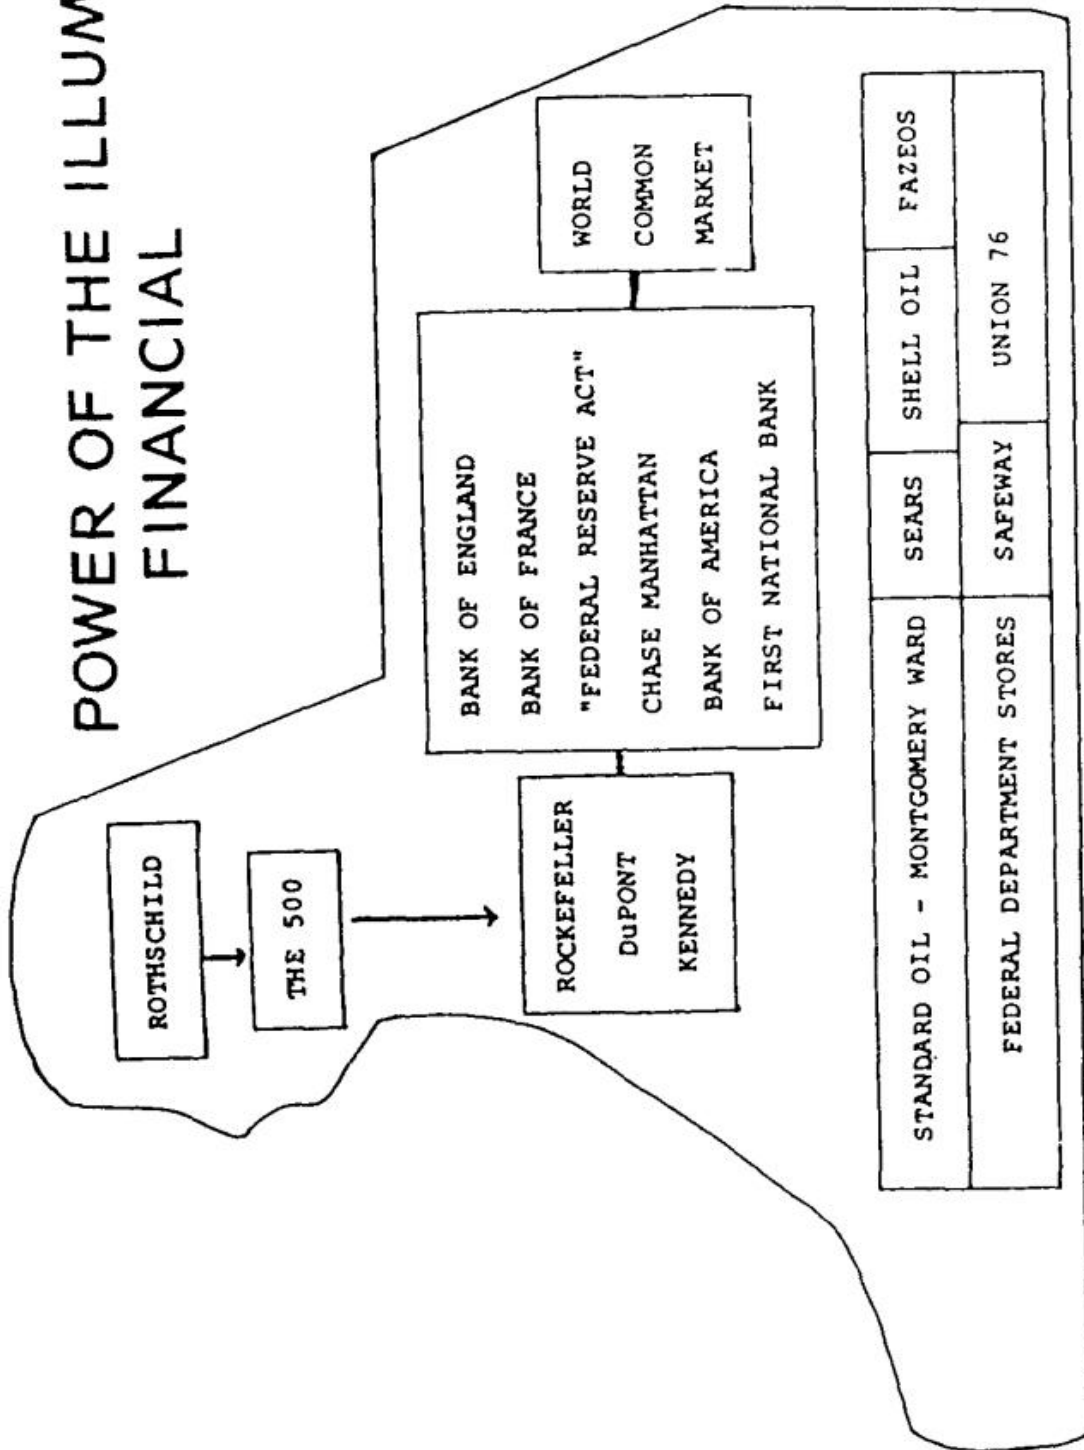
POWER OF THE ILLUM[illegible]
FINANCIAL

ROTHSCHILD

THE 500

ROCKEFELLER
DuPONT
KENNEDY

BANK OF ENGLAND
BANK OF FRANCE
"FEDERAL RESERVE ACT"
CHASE MANHATTAN
BANK OF AMERICA
FIRST NATIONAL BANK

WORLD
COMMON
MARKET

| STANDARD OIL - MONTGOMERY WARD | SEARS | SHELL OIL | FAZEOS |
|---|---|---|---|
| FEDERAL DEPARTMENT STORES | SAFEWAY | UNION 76 | |